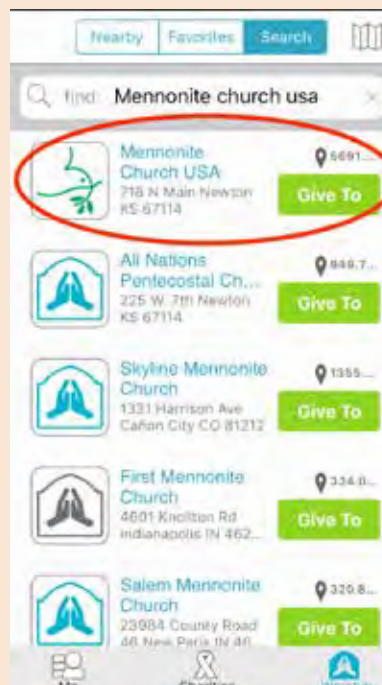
Nearby Favorites Search

find: Mennonite church usa

Mennonite Church USA
718 N Main Newton KS 67114
5691....
Give To

All Nations Pentecostal Ch...
225 W. 7th Newton KS 67114
848.7...
Give To

Skyline Mennonite Church
1331 Harrison Ave Cañon City CO 81212
1355....
Give To

First Mennonite Church
4601 Knollton Rd Indianapolis IN 462...
334.0...
Give To

Salem Mennonite Church
23984 County Road 46 New Paris IN 46...
320.8...
Give To